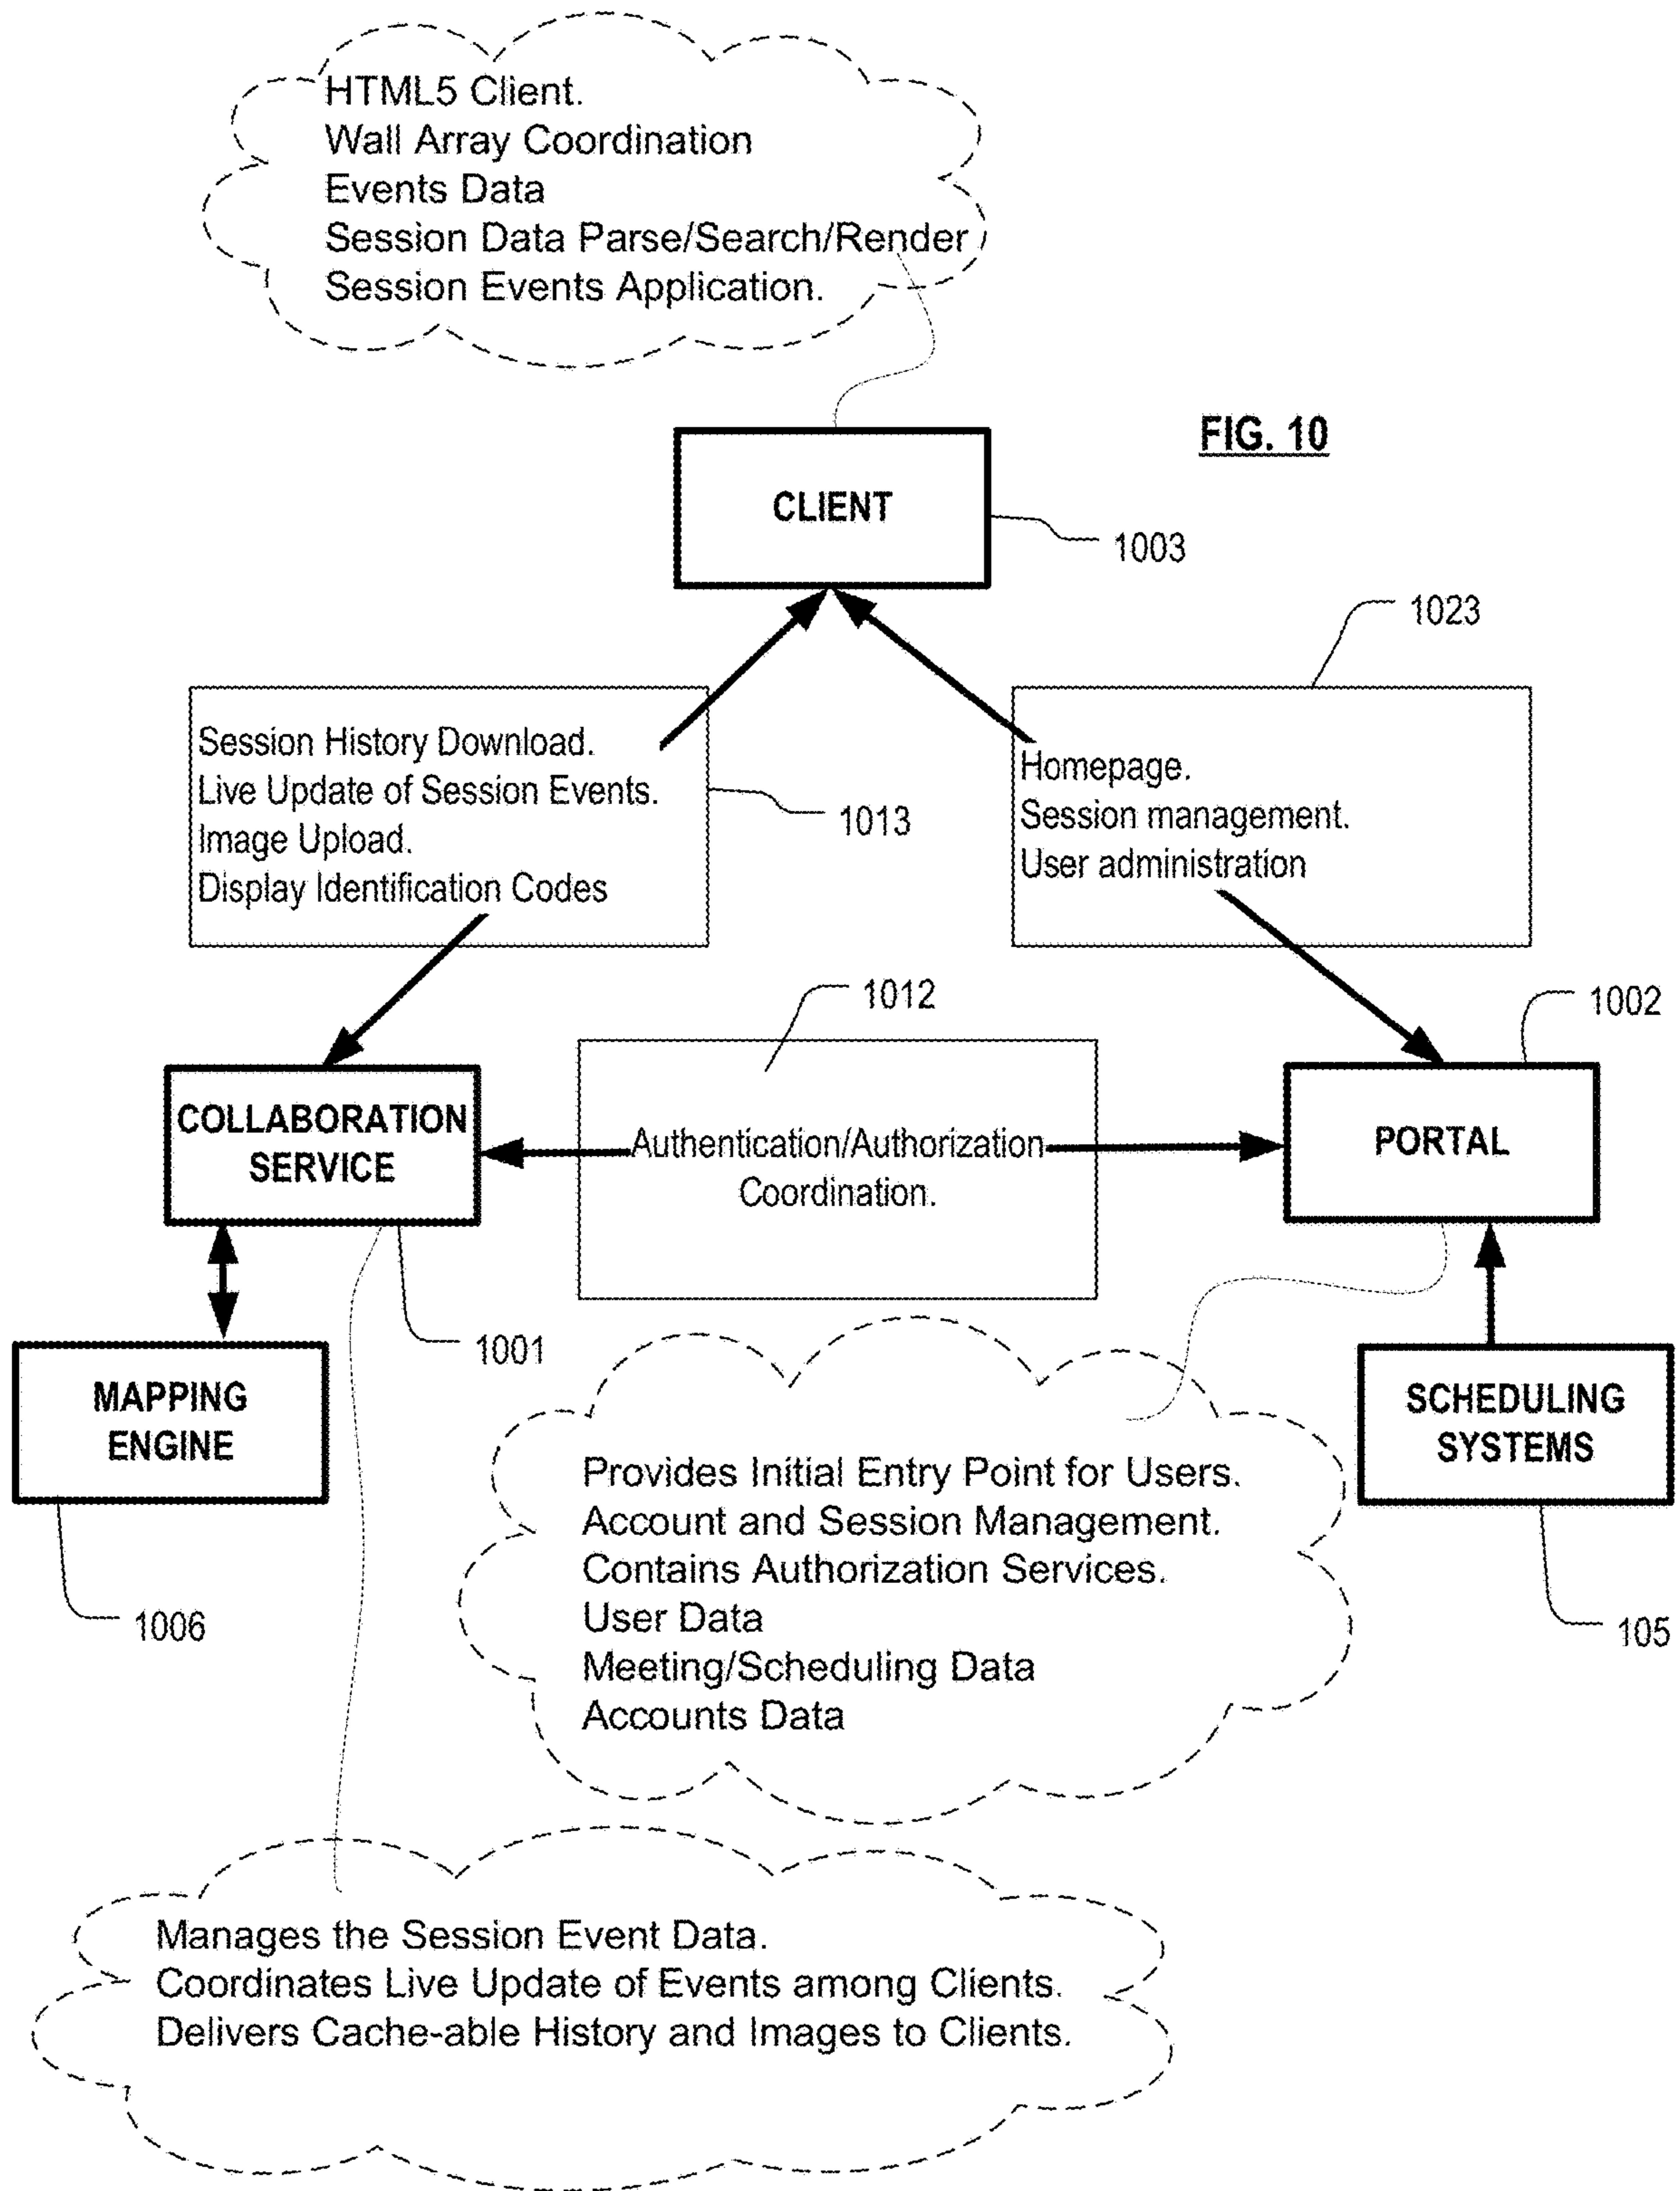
HTML5 Client.
Wall Array Coordination
Events Data
Session Data Parse/Search/Render
Session Events Application.

FIG. 10

CLIENT

1003

1023

Session History Download.
Live Update of Session Events.
Image Upload.
Display Identification Codes

1013

Homepage.
Session management.
User administration

1012

1002

COLLABORATION SERVICE

Authentication/Authorization Coordination.

PORTAL

1001

MAPPING ENGINE

SCHEDULING SYSTEMS

Provides Initial Entry Point for Users.
Account and Session Management.
Contains Authorization Services.
User Data
Meeting/Scheduling Data
Accounts Data

1006

105

Manages the Session Event Data.
Coordinates Live Update of Events among Clients.
Delivers Cache-able History and Images to Clients.